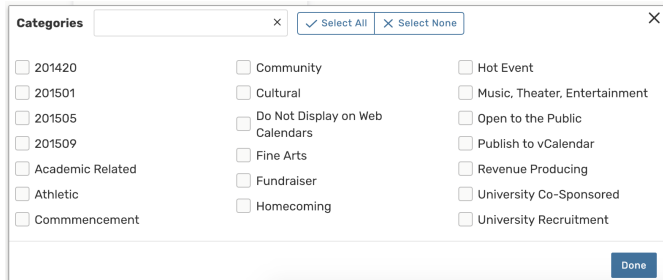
Categories × Select All Select None ×

201420
201501
201505
201509
Academic Related
Athletic
Commmencement

Community
Cultural
Do Not Display on Web Calendars
Fine Arts
Fundraiser
Homecoming

Hot Event
Music, Theater, Entertainment
Open to the Public
Publish to vCalendar
Revenue Producing
University Co-Sponsored
University Recruitment

Done